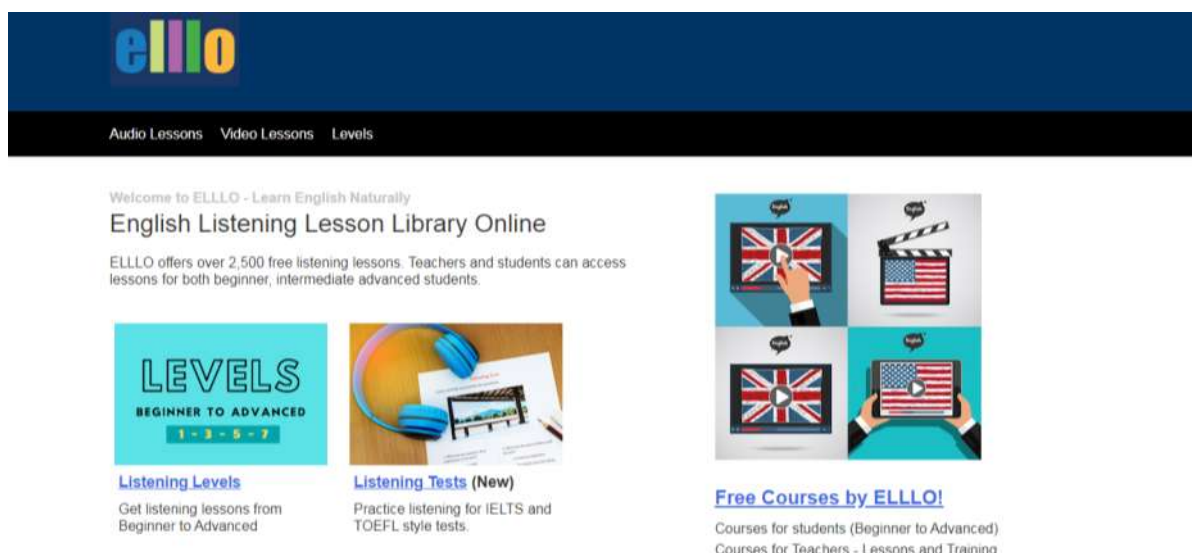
elllo

Audio Lessons Video Lessons Levels

Welcome to ELLLO - Learn English Naturally

English Listening Lesson Library Online

ELLLO offers over 2,500 free listening lessons. Teachers and students can access lessons for both beginner, intermediate advanced students.

LEVELS
BEGINNER TO ADVANCED
1 - 3 - 5 - 7

Listening Levels

Get listening lessons from Beginner to Advanced

Listening Tests (New)

Practice listening for IELTS and TOEFL style tests.

English English English English

Free Courses by ELLLO!

Courses for students (Beginner to Advanced)
Courses for Teachers - Lessons and Training